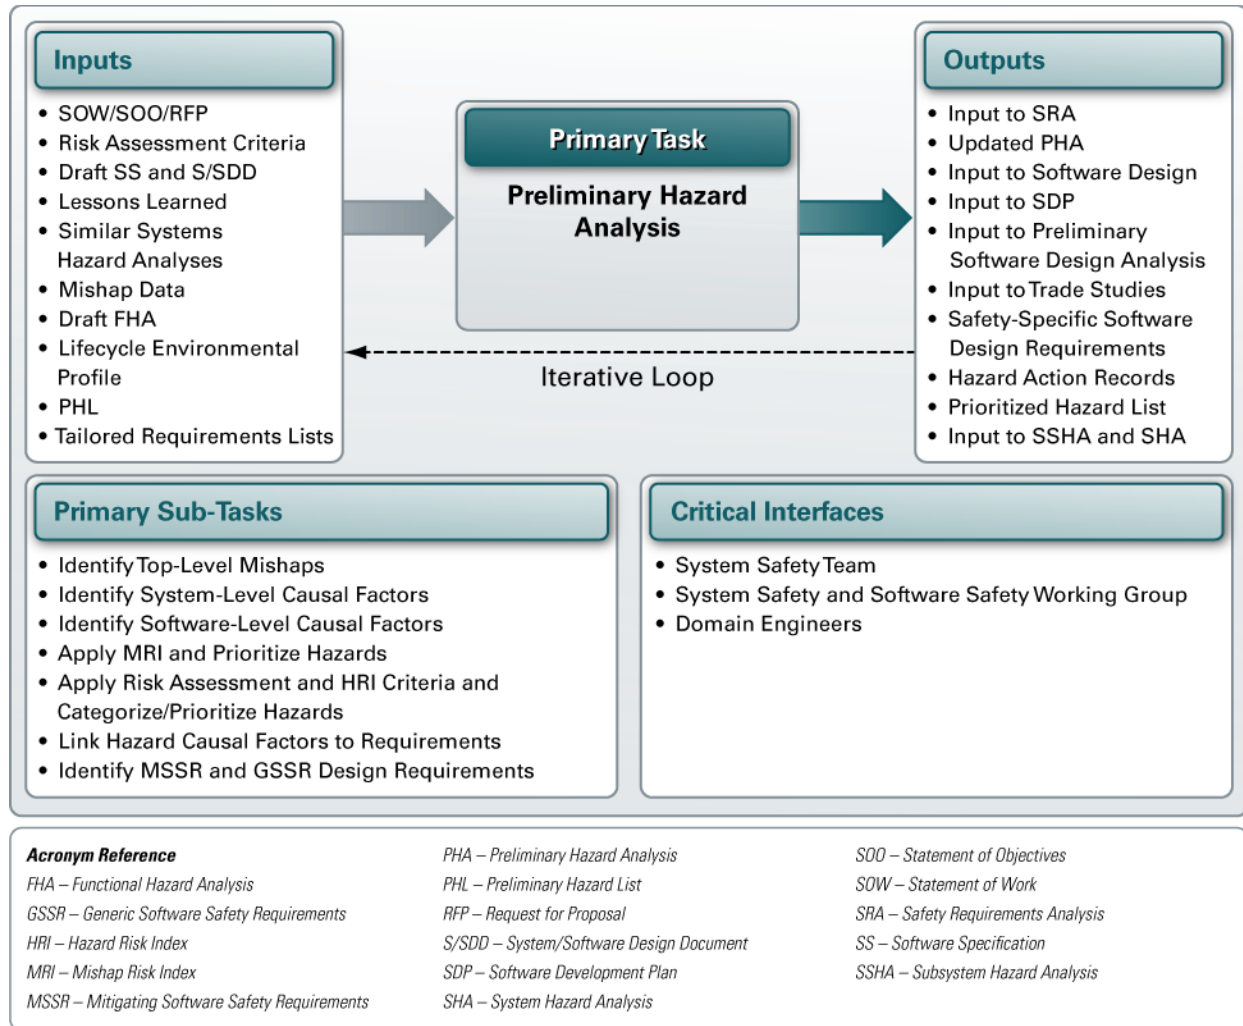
Inputs

• SOW/SOO/RFP
• Risk Assessment Criteria
• Draft SS and S/SDD
• Lessons Learned
• Similar Systems Hazard Analyses
• Mishap Data
• Draft FHA
• Lifecycle Environmental Profile
• PHL
• Tailored Requirements Lists

Primary Task

Preliminary Hazard Analysis

Iterative Loop

Outputs

• Input to SRA
• Updated PHA
• Input to Software Design
• Input to SDP
• Input to Preliminary Software Design Analysis
• Input to Trade Studies
• Safety-Specific Software Design Requirements
• Hazard Action Records
• Prioritized Hazard List
• Input to SSHA and SHA

Primary Sub-Tasks

• Identify Top-Level Mishaps
• Identify System-Level Causal Factors
• Identify Software-Level Causal Factors
• Apply MRI and Prioritize Hazards
• Apply Risk Assessment and HRI Criteria and Categorize/Prioritize Hazards
• Link Hazard Causal Factors to Requirements
• Identify MSSR and GSSR Design Requirements

Critical Interfaces

• System Safety Team
• System Safety and Software Safety Working Group
• Domain Engineers

Acronym Reference
FHA – Functional Hazard Analysis
GSSR – Generic Software Safety Requirements
HRI – Hazard Risk Index
MRI – Mishap Risk Index
MSSR – Mitigating Software Safety Requirements

PHA – Preliminary Hazard Analysis
PHL – Preliminary Hazard List
RFP – Request for Proposal
S/SDD – System/Software Design Document
SDP – Software Development Plan
SHA – System Hazard Analysis

SOO – Statement of Objectives
SOW – Statement of Work
SRA – Safety Requirements Analysis
SS – Software Specification
SSHA – Subsystem Hazard Analysis